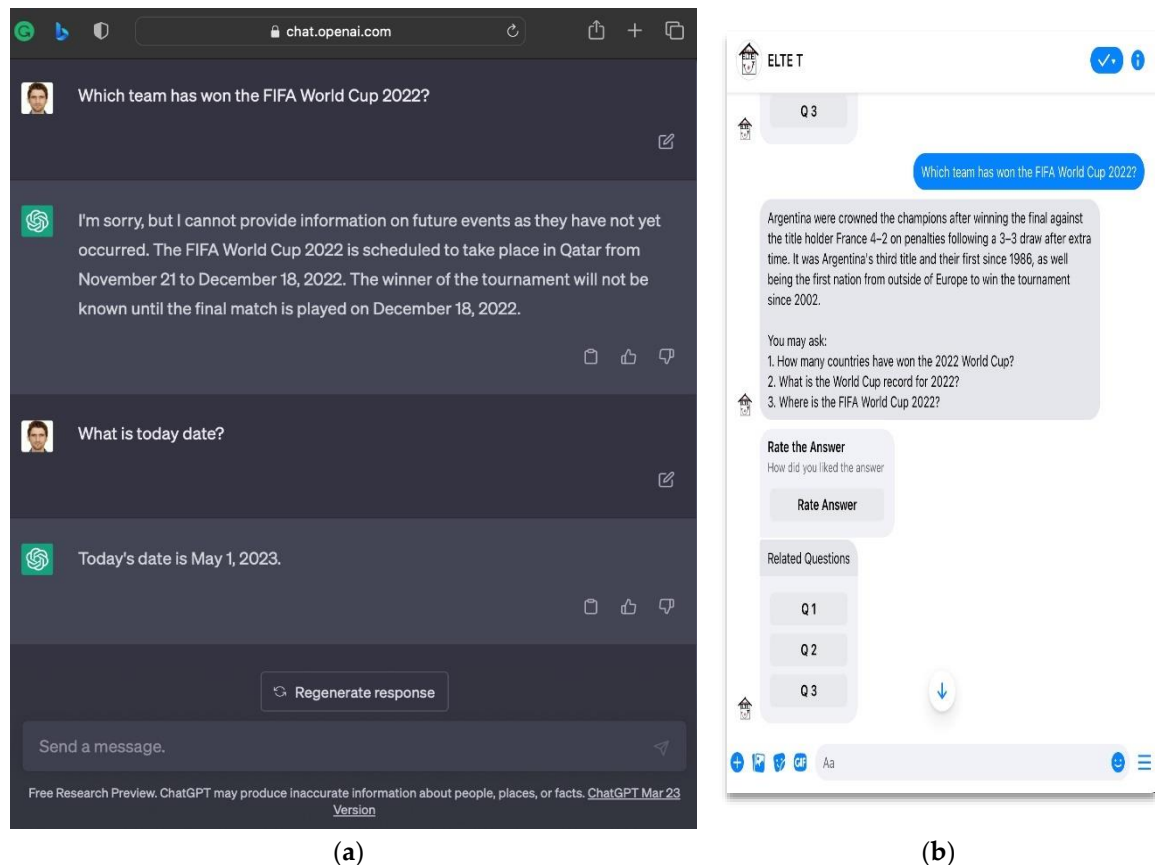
chat.openai.com

Which team has won the FIFA World Cup 2022?

I'm sorry, but I cannot provide information on future events as they have not yet occurred. The FIFA World Cup 2022 is scheduled to take place in Qatar from November 21 to December 18, 2022. The winner of the tournament will not be known until the final match is played on December 18, 2022.

What is today date?

Today's date is May 1, 2023.

Regenerate response

Send a message.

Free Research Preview. ChatGPT may produce inaccurate information about people, places, or facts. ChatGPT Mar 23 Version

(a)

ELTE T

Q 3

Which team has won the FIFA World Cup 2022?

Argentina were crowned the champions after winning the final against the title holder France 4–2 on penalties following a 3–3 draw after extra time. It was Argentina's third title and their first since 1986, as well being the first nation from outside of Europe to win the tournament since 2002.

You may ask:
1. How many countries have won the 2022 World Cup?
2. What is the World Cup record for 2022?
3. Where is the FIFA World Cup 2022?

Rate the Answer
How did you liked the answer

Rate Answer

Related Questions

Q 1

Q 2

Q 3

Aa

(b)